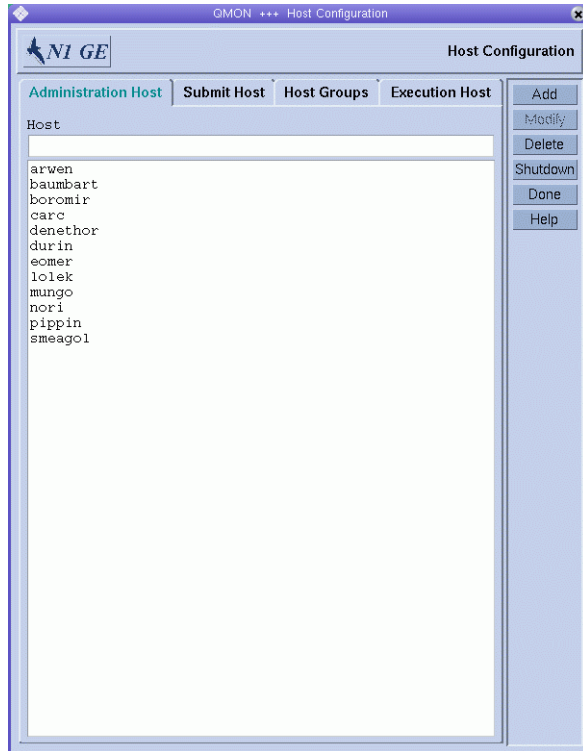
QMON +++ Host Configuration

N1 GE

Host Configuration

Administration Host | Submit Host | Host Groups | Execution Host

Host

arwen
baumbart
boromir
carc
denethor
durin
eomer
lolek
mungo
nori
pippin
smeagol

Add
Modify
Delete
Shutdown
Done
Help